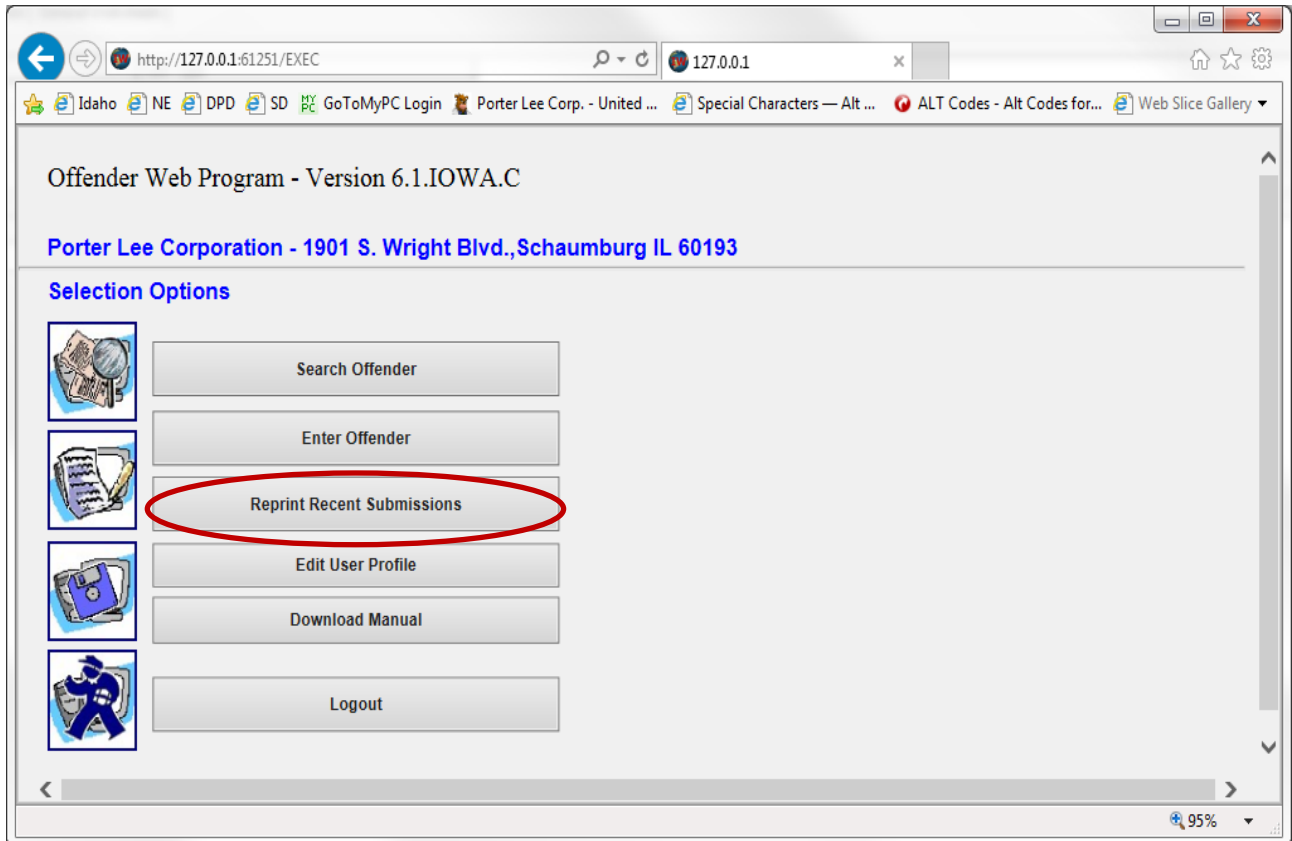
http://127.0.0.1:61251/EXEC

127.0.0.1

Idaho NE DPD SD GoToMyPC Login Porter Lee Corp. - United ... Special Characters — Alt ... ALT Codes - Alt Codes for... Web Slice Gallery

Offender Web Program - Version 6.1.IOWA.C

Porter Lee Corporation - 1901 S. Wright Blvd.,Schaumburg IL 60193

Selection Options

Search Offender

Enter Offender

Reprint Recent Submissions

Edit User Profile

Download Manual

Logout

95%